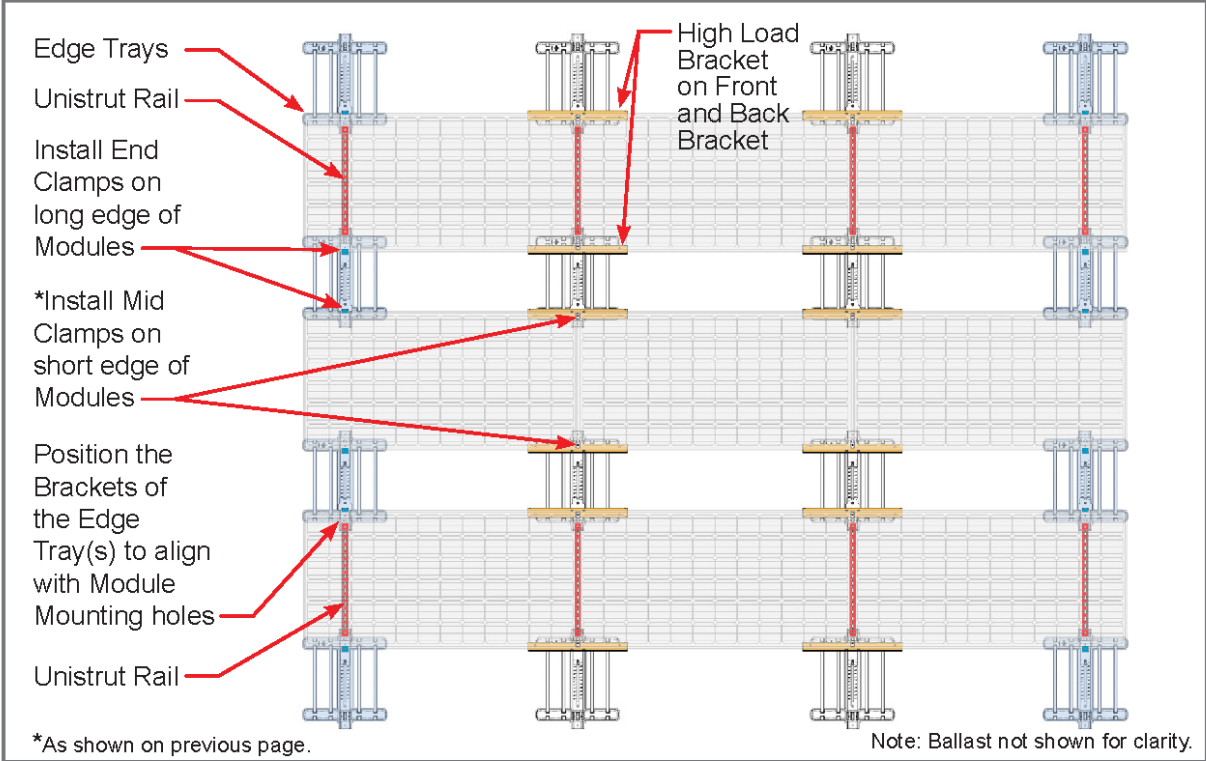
Edge Trays

Unistrut Rail

Install End Clamps on long edge of Modules

*Install Mid Clamps on short edge of Modules

Position the Brackets of the Edge Tray(s) to align with Module Mounting holes

Unistrut Rail

High Load Bracket on Front and Back Bracket

*As shown on previous page.

Note: Ballast not shown for clarity.